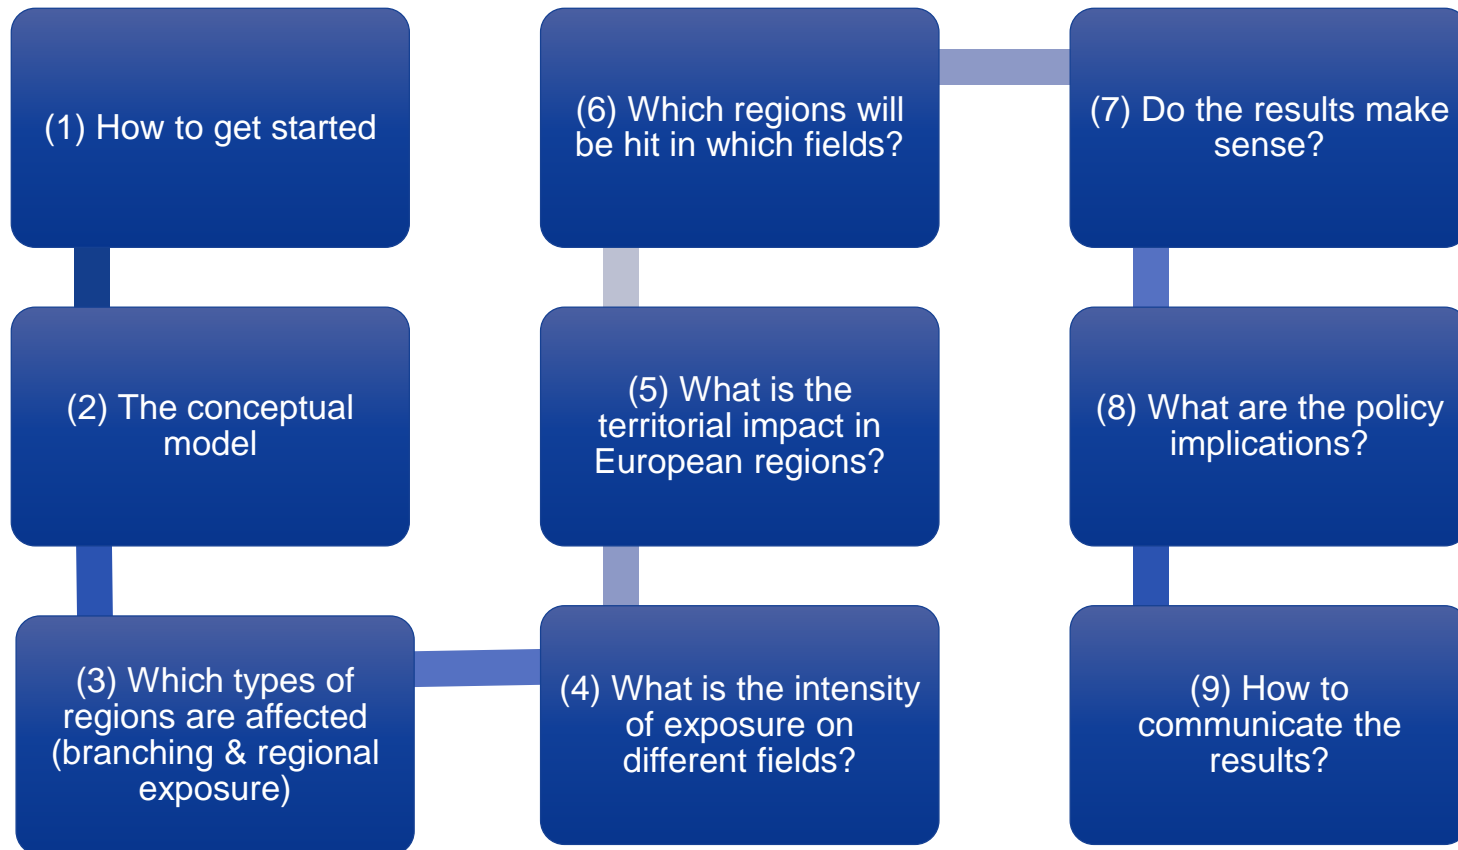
(1) How to get started

(2) The conceptual model

(3) Which types of regions are affected (branching & regional exposure)

(4) What is the intensity of exposure on different fields?

(5) What is the territorial impact in European regions?

(6) Which regions will be hit in which fields?

(7) Do the results make sense?

(8) What are the policy implications?

(9) How to communicate the results?